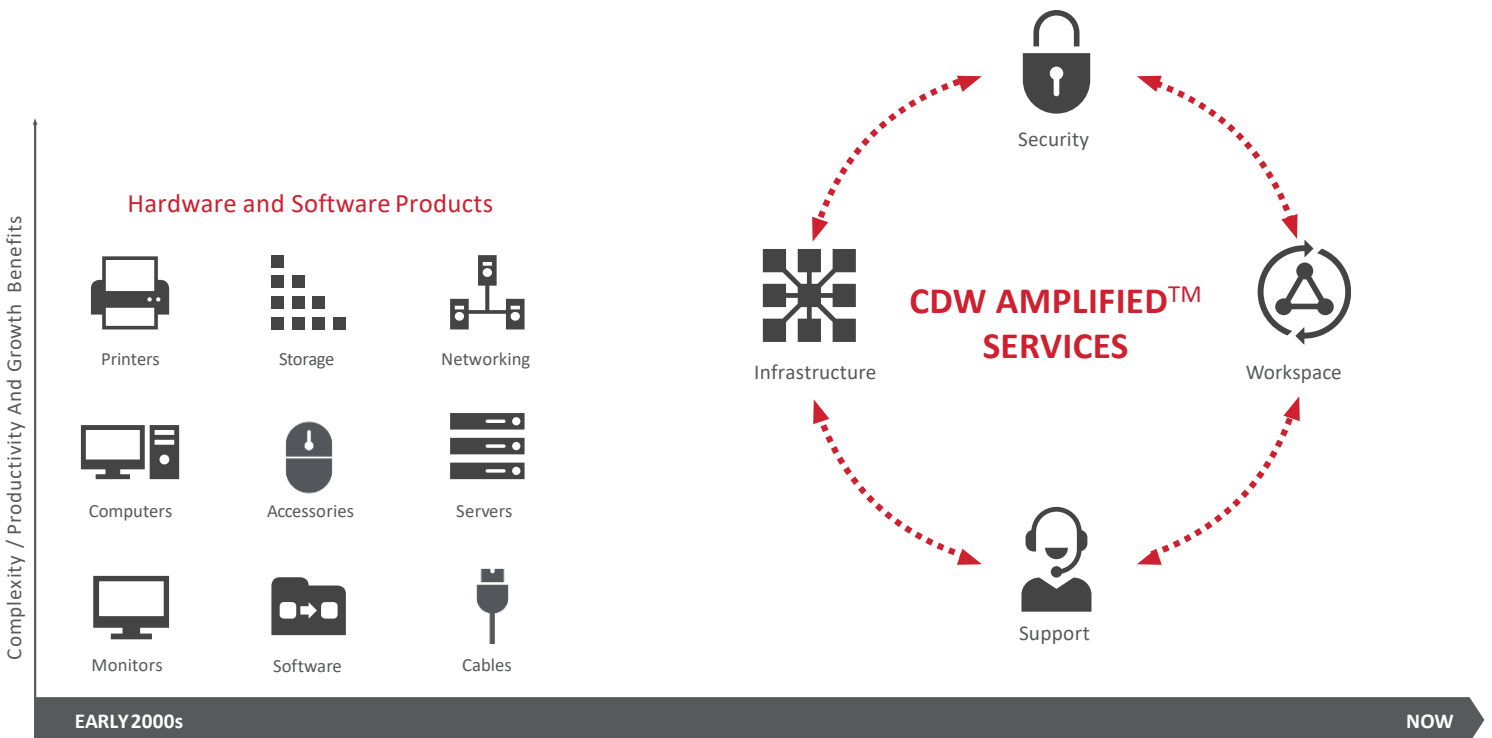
Complexity / Productivity And Growth Benefits

Hardware and Software Products

Printers

Storage

Networking

Computers

Accessories

Servers

Monitors

Software

Cables

Security

Infrastructure

CDW AMPLIFIED™ SERVICES

Workspace

Support

EARLY 2000s

NOW